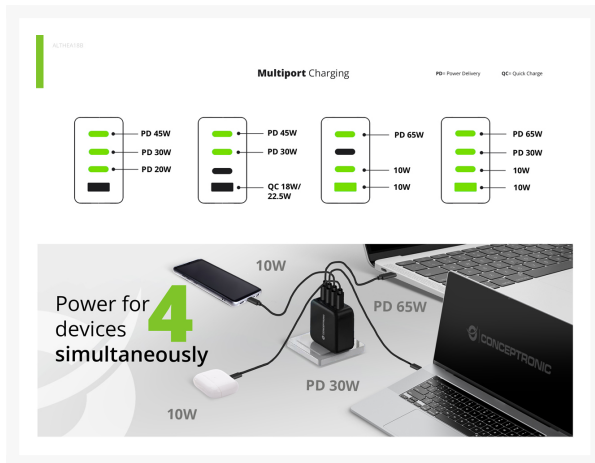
ALTHEA10B

Multiport Charging

PD= Power Delivery QC= Quick Charge

PD 45W
PD 30W
PD 20W

PD 45W
PD 30W
QC 18W/ 22.5W

PD 65W
10W
10W

PD 65W
PD 30W
10W
10W

10W

Power for 4 devices simultaneously

PD 65W

PD 30W

10W

CONCEPTRONIC